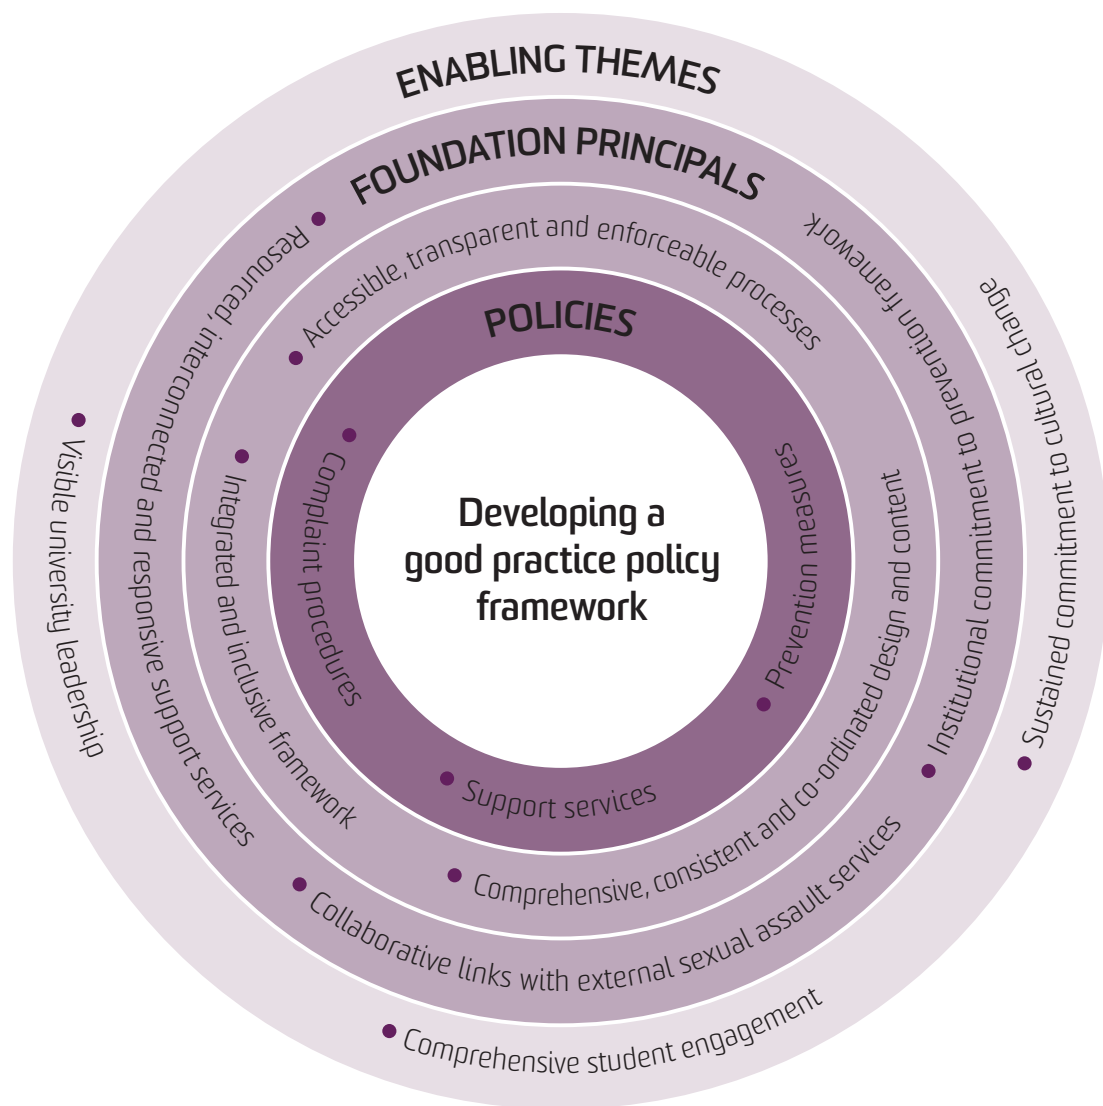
ENABLING THEMES

FOUNDATION PRINCIPALS

POLICIES

Developing a good practice policy framework

Complaint procedures

Prevention measures

Support services

Accessible, transparent and enforceable processes

Integrated and inclusive framework

Comprehensive, consistent and co-ordinated design and content

Resourced, interconnected and responsive support services

Institutional commitment to prevention framework

Collaborative links with external sexual assault services

Visible university leadership

Sustained commitment to cultural change

Comprehensive student engagement